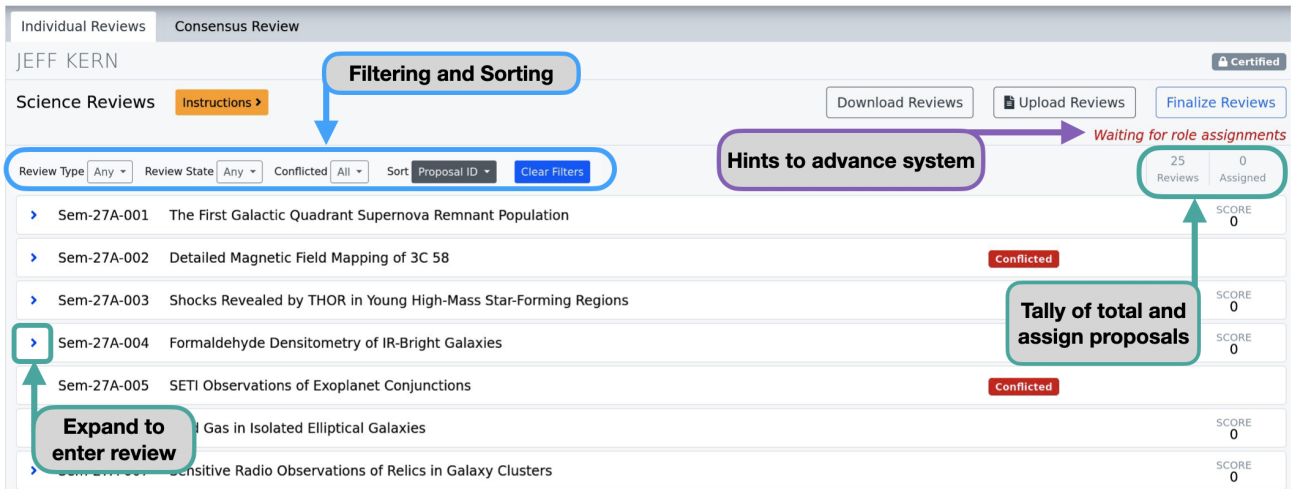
Individual Reviews Consensus Review

JEFF KERN

Certified

Filtering and Sorting

Science Reviews Instructions

Download Reviews Upload Reviews Finalize Reviews

Waiting for role assignments

Hints to advance system

Review Type Any Review State Any Conflicted All Sort Proposal ID Clear Filters

25 Reviews 0 Assigned

Sem-27A-001 The First Galactic Quadrant Supernova Remnant Population SCORE 0

Sem-27A-002 Detailed Magnetic Field Mapping of 3C 58 Conflicted

Sem-27A-003 Shocks Revealed by THOR in Young High-Mass Star-Forming Regions SCORE 0

Tally of total and assign proposals

Sem-27A-004 Formaldehyde Densitometry of IR-Bright Galaxies SCORE 0

Sem-27A-005 SETI Observations of Exoplanet Conjunctions Conflicted

Expand to enter review

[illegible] Gas in Isolated Elliptical Galaxies SCORE 0

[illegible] Sensitive Radio Observations of Relics in Galaxy Clusters SCORE 0